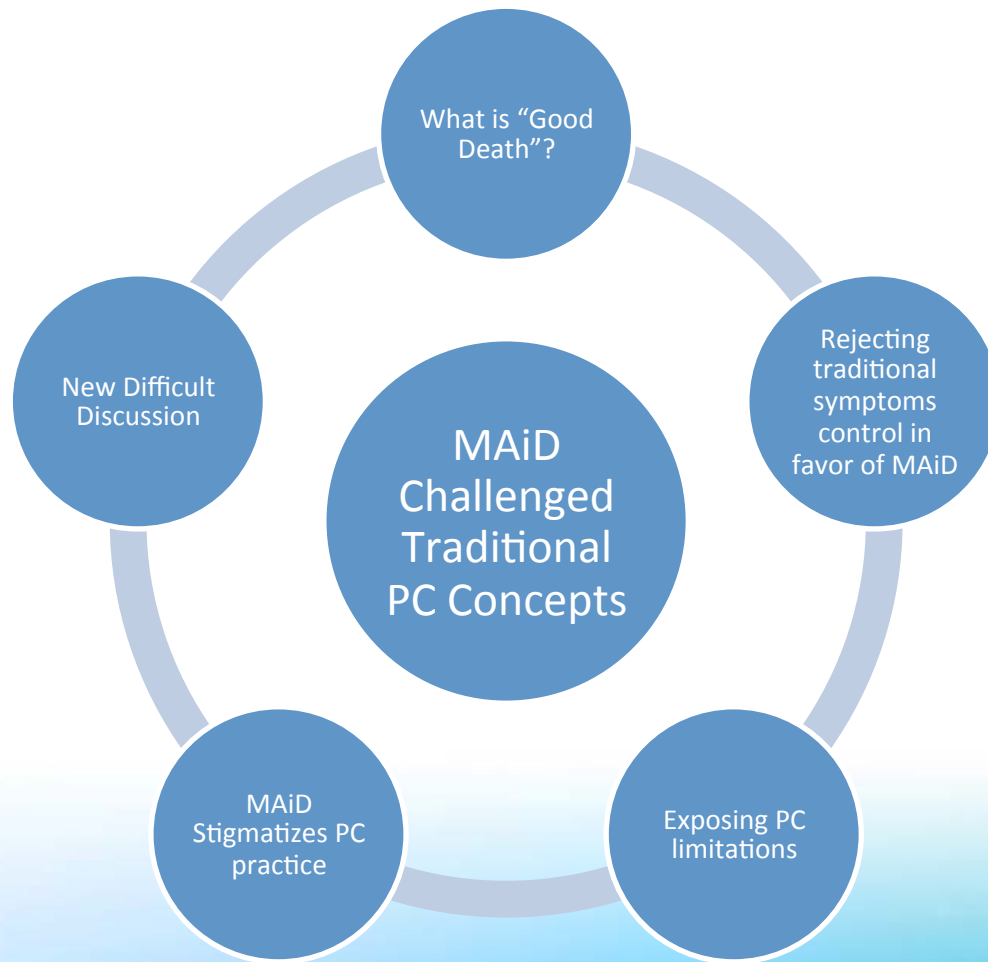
MAiD Challenged Traditional PC Concepts

What is “Good Death”?

Rejecting traditional symptoms control in favor of MAiD

Exposing PC limitations

MAiD Stigmatizes PC practice

New Difficult Discussion